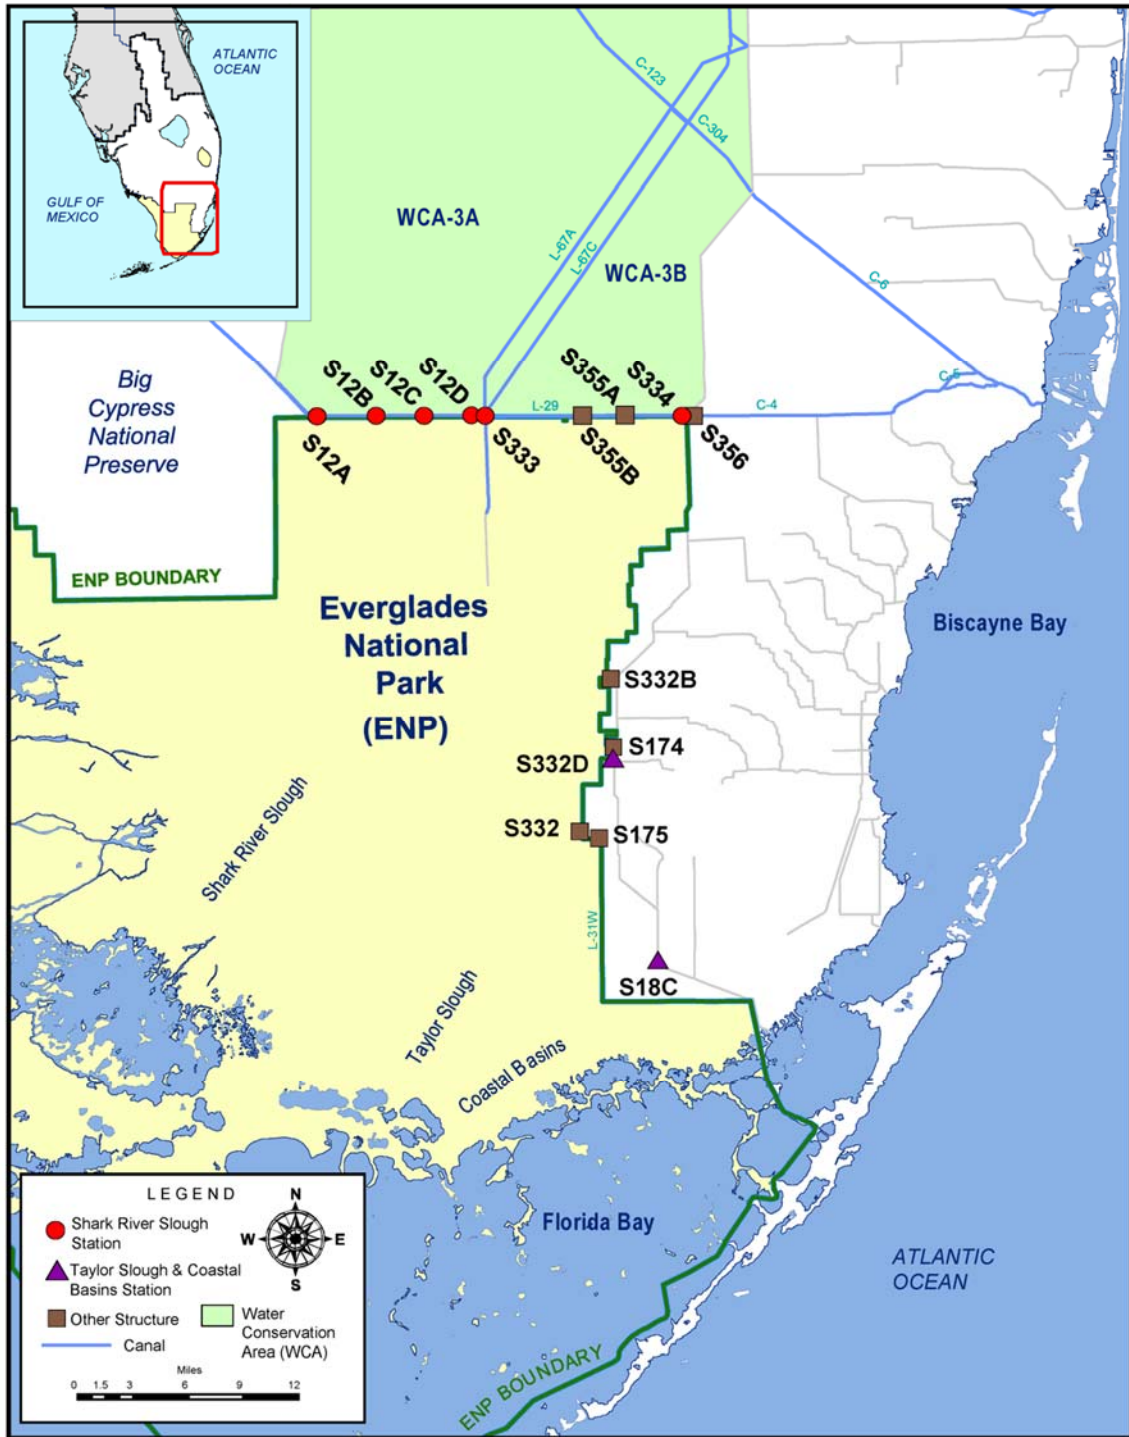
ATLANTIC OCEAN

GULF OF MEXICO

C-123

C-304

WCA-3A

L-67A

L-67C

WCA-3B

C-6

Big Cypress National Preserve

S12B

S12C

S12D

S355A

S334

C-5

L-29

C-4

S12A

S333

S355B

S356

ENP BOUNDARY

Everglades National Park (ENP)

Biscayne Bay

S332B

S174

S332D

Shark River Slough

S332

S175

L-31W

S18C

Taylor Slough

Coastal Basins

LEGEND

Shark River Slough Station

Taylor Slough & Coastal Basins Station

Other Structure

Canal

Water Conservation Area (WCA)

N

W

E

S

Miles

0 1.5 3 6 9 12

Florida Bay

ATLANTIC OCEAN

ENP BOUNDARY